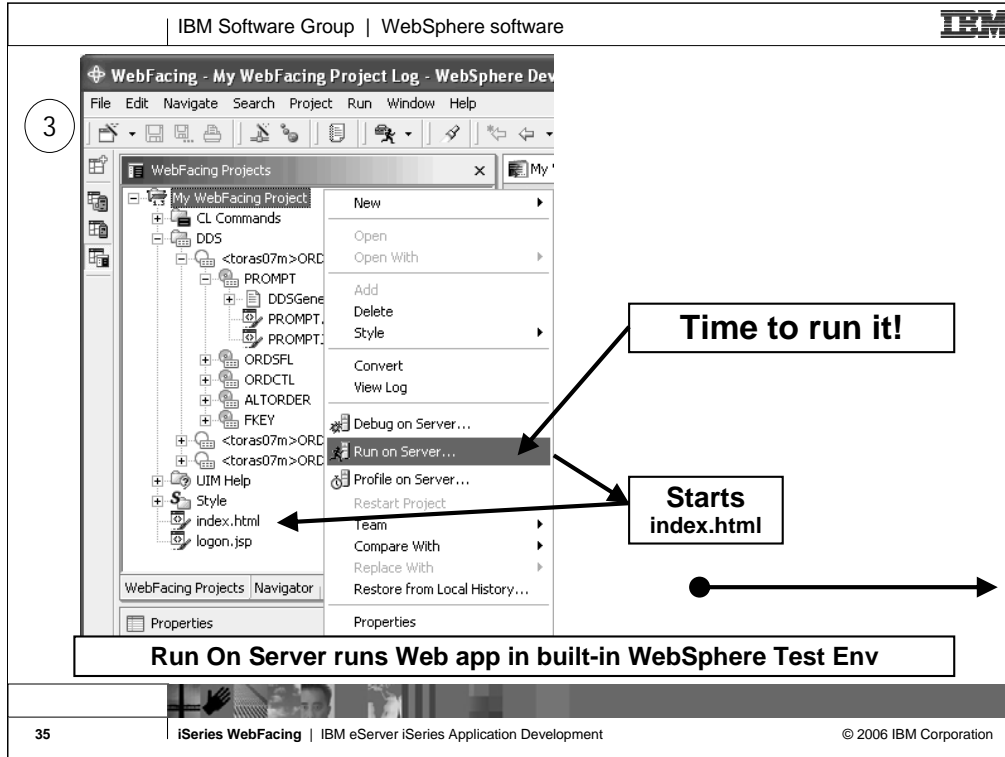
IBM Software Group | WebSphere software

IBM

3

WebFacing - My WebFacing Project Log - WebSphere Dev

File Edit Navigate Search Project Run Window Help

WebFacing Projects

My '

My WebFacing Project
CL Commands
DDS
<toras07m>ORD
PROMPT
DDSGene
PROMPT.
PROMPT.
ORDSFL
ORDCTL
ALTORDER
FKEY
<toras07m>ORD
<toras07m>ORD
UIM Help
Style
index.html
logon.jsp

WebFacing Projects | Navigator

Properties

New
Open
Open With
Add
Delete
Style
Convert
View Log
Debug on Server...
Run on Server...
Profile on Server...
Restart Project
Team
Compare With
Replace With
Restore from Local History...
Properties

Time to run it!

Starts index.html

Run On Server runs Web app in built-in WebSphere Test Env

35 | iSeries WebFacing | IBM eServer iSeries Application Development © 2006 IBM Corporation